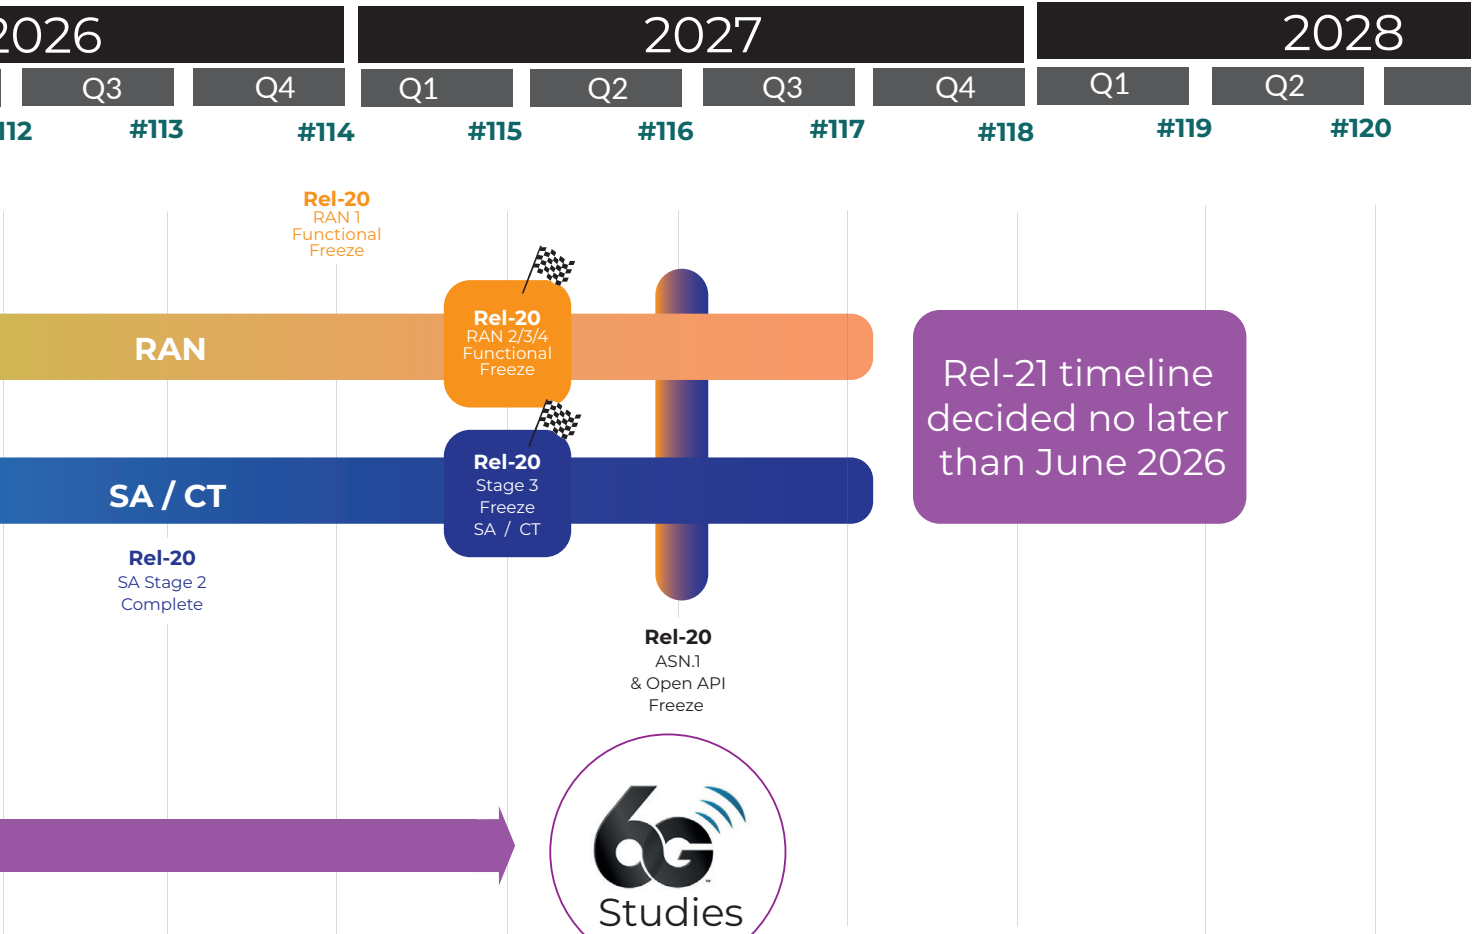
2026

2027

2028

Q3
Q4
Q1
Q2
Q3
Q4
Q1
Q2

#112
#113
#114
#115
#116
#117
#118
#119
#120

Rel-20
RAN 1
Functional
Freeze

RAN

Rel-20
RAN 2/3/4
Functional
Freeze

Rel-21 timeline decided no later than June 2026

SA / CT

Rel-20
Stage 3
Freeze
SA / CT

Rel-20
SA Stage 2
Complete

Rel-20
ASN.1
& Open API
Freeze

6G
Studies